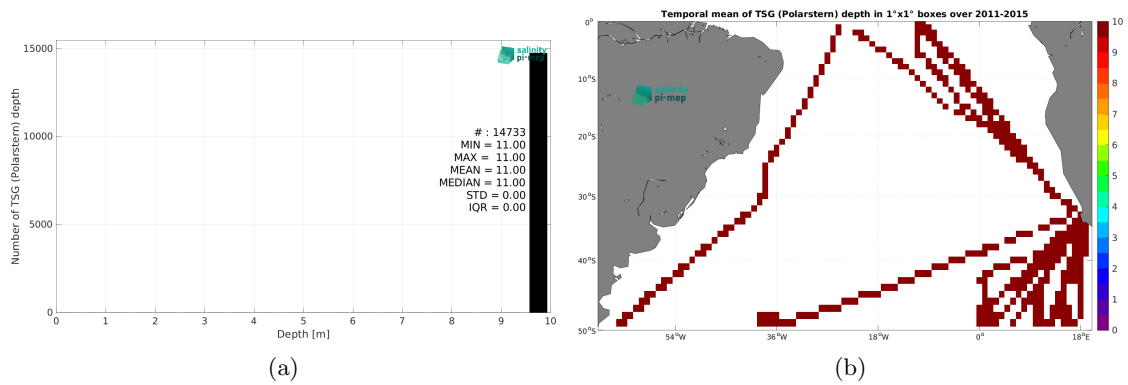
salinity
pi-mep

15000
10000
5000
0

Number of TSG (Polarstern) depth

# : 14733
MIN = 11.00
MAX = 11.00
MEAN = 11.00
MEDIAN = 11.00
STD = 0.00
IQR = 0.00

0 1 2 3 4 5 6 7 8 9 10
Depth [m]

(a)

Temporal mean of TSG (Polarstern) depth in 1°x1° boxes over 2011-2015

salinity
pi-mep

0°
10°S
20°S
30°S
40°S
50°S

54°W 36°W 18°W 0° 18°E

10
9
8
7
6
5
4
3
2
1
0

(b)